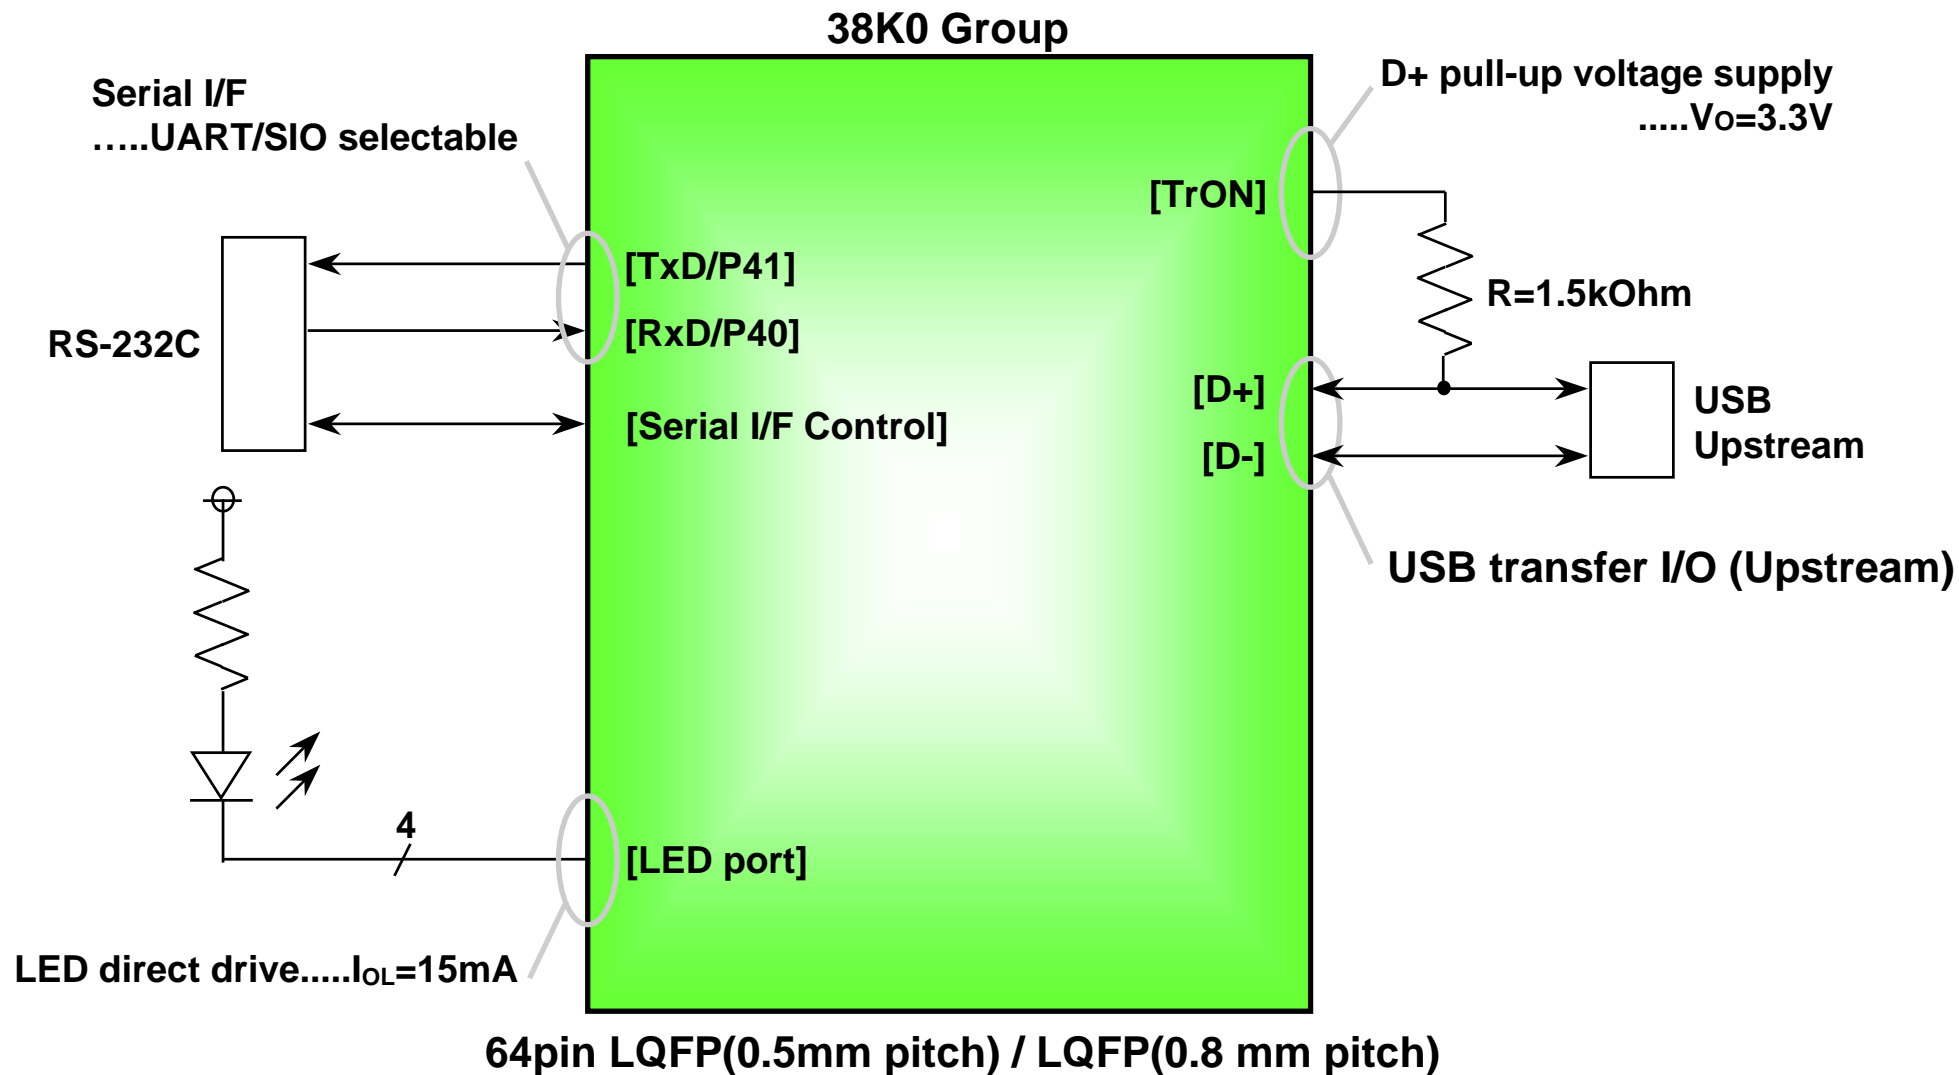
38K0 Group

Serial I/F
.....UART/SIO selectable

D+ pull-up voltage supply
.....$V_O$=3.3V

[TrON]

RS-232C

[TxD/P41]

[RxD/P40]

R=1.5kOhm

[D+]

[D-]

USB
Upstream

[Serial I/F Control]

USB transfer I/O (Upstream)

4

[LED port]

LED direct drive.....$I_{OL}$=15mA

64pin LQFP(0.5mm pitch) / LQFP(0.8 mm pitch)